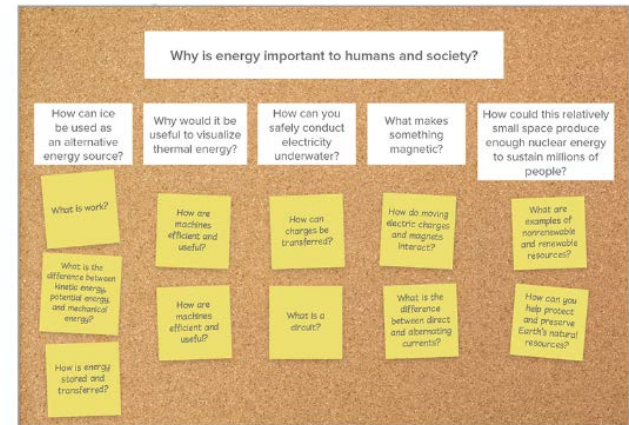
Why is energy important to humans and society?

How can ice be used as an alternative energy source?

What is work?

What is the difference between kinetic energy, potential energy, and mechanical energy?

How is energy stored and transferred?

Why would it be useful to visualize thermal energy?

How are machines efficient and useful?

How are machines efficient and useful?

How can you safely conduct electricity underwater?

How can charges be transferred?

What is a circuit?

What makes something magnetic?

How do moving electric charges and magnets interact?

What is the difference between direct and alternating currents?

How could this relatively small space produce enough nuclear energy to sustain millions of people?

What are examples of nonrenewable and renewable resources?

How can you help protect and preserve Earth's natural resources?